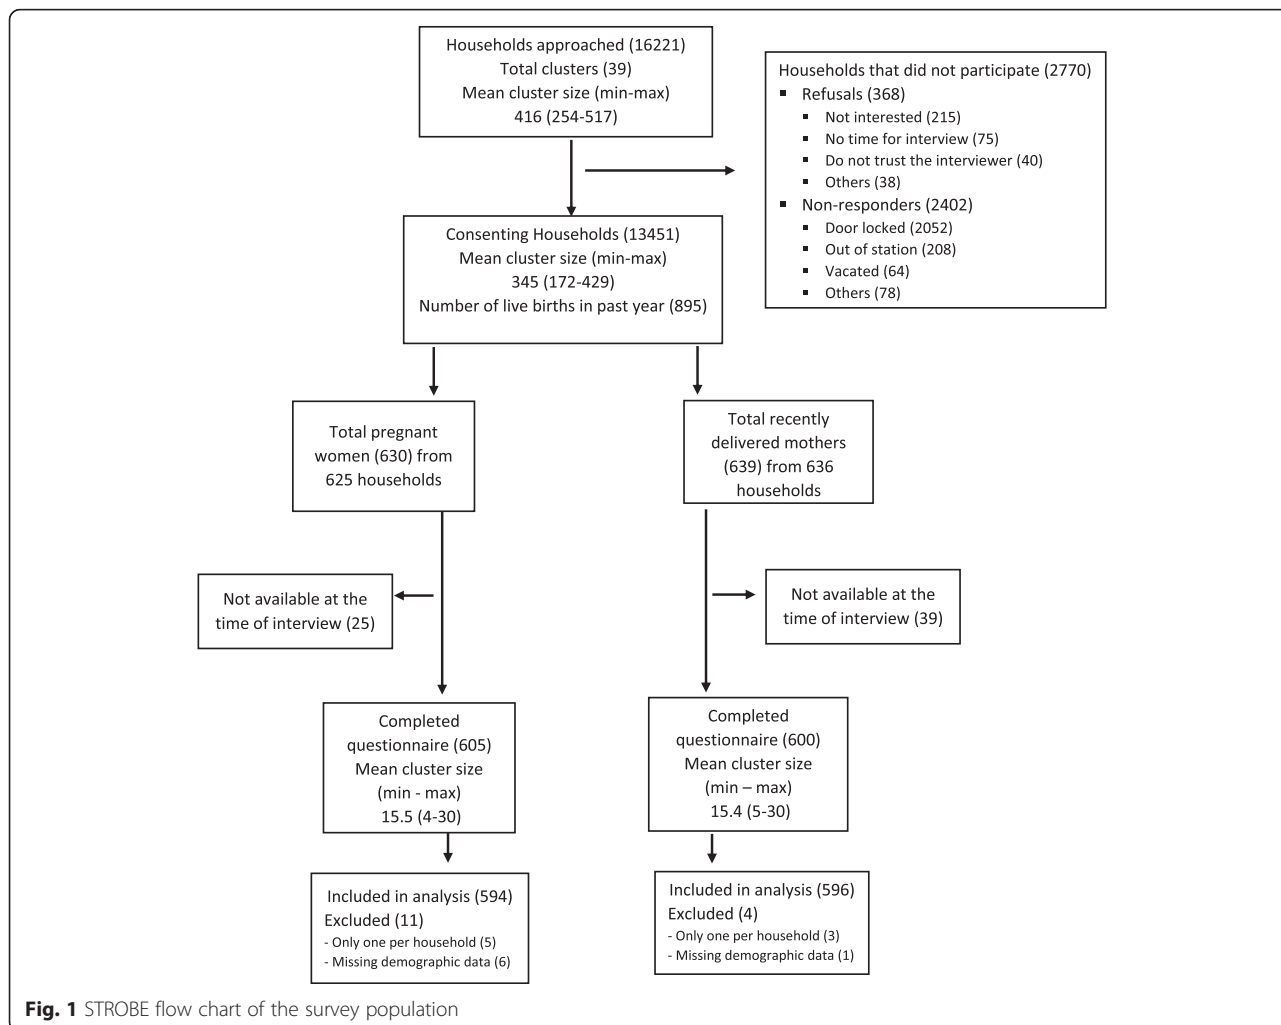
Households approached (16221)
Total clusters (39)
Mean cluster size (min-max)
416 (254-517)

Households that did not participate (2770)
▪ Refusals (368)
▪ Not interested (215)
▪ No time for interview (75)
▪ Do not trust the interviewer (40)
▪ Others (38)
▪ Non-responders (2402)
▪ Door locked (2052)
▪ Out of station (208)
▪ Vacated (64)
▪ Others (78)

Consenting Households (13451)
Mean cluster size (min-max)
345 (172-429)
Number of live births in past year (895)

Total pregnant women (630) from 625 households

Total recently delivered mothers (639) from 636 households

Not available at the time of interview (25)

Not available at the time of interview (39)

Completed questionnaire (605)
Mean cluster size
(min - max)
15.5 (4-30)

Completed questionnaire (600)
Mean cluster size
(min – max)
15.4 (5-30)

Included in analysis (594)
Excluded (11)
- Only one per household (5)
- Missing demographic data (6)

Included in analysis (596)
Excluded (4)
- Only one per household (3)
- Missing demographic data (1)

**Fig. 1** STROBE flow chart of the survey population